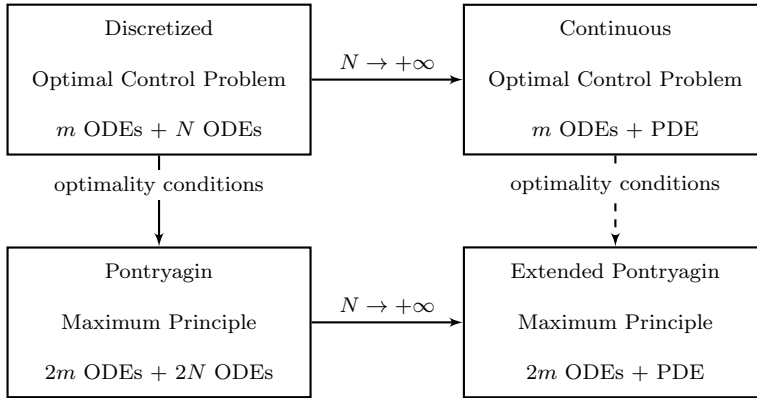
Discretized

Optimal Control Problem

$m$ ODEs + $N$ ODEs

$N \to +\infty$

Continuous

Optimal Control Problem

$m$ ODEs + PDE

optimality conditions

optimality conditions

Pontryagin

Maximum Principle

$2m$ ODEs + $2N$ ODEs

$N \to +\infty$

Extended Pontryagin

Maximum Principle

$2m$ ODEs + PDE